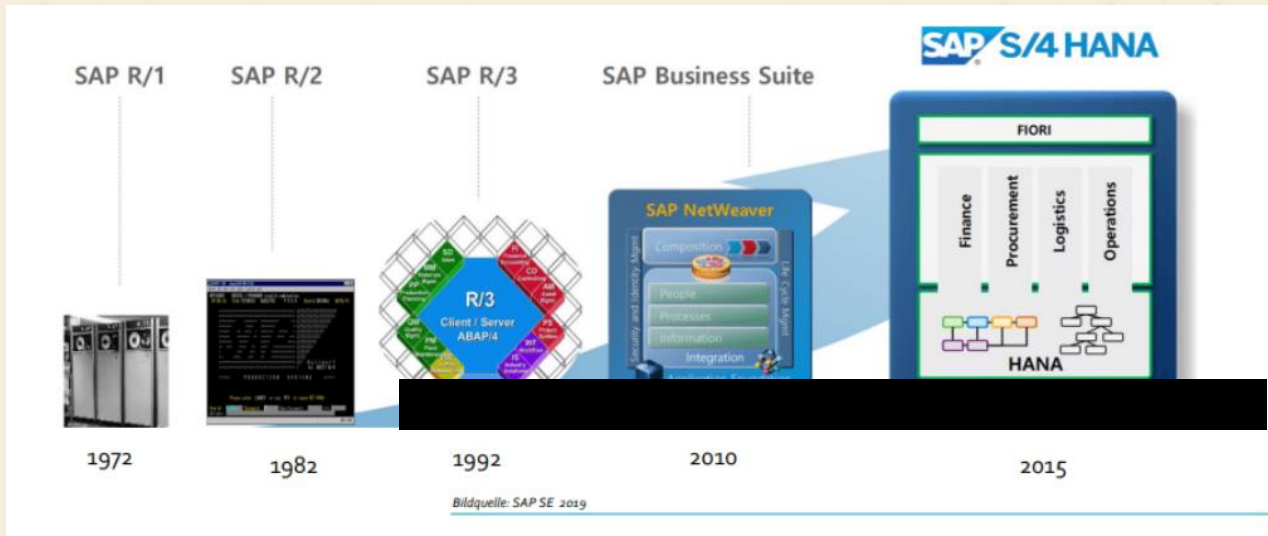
SAP R/1

SAP R/2

SAP R/3

SAP Business Suite

SAP S/4 HANA

FIORI

Finance

Procurement

Logistics

Operations

HANA

SAP NetWeaver

Composition

People

Processes

Information

Integration

Security and Identity Mgmt.

Life Cycle Mgmt.

R/3

Client / Server

ABAP/4

SD

MM

PP

QM

PM

HR

FI

CO

AM

PS

WF

IS

1972

1982

1992

2010

2015

Bildquelle: SAP SE 2019